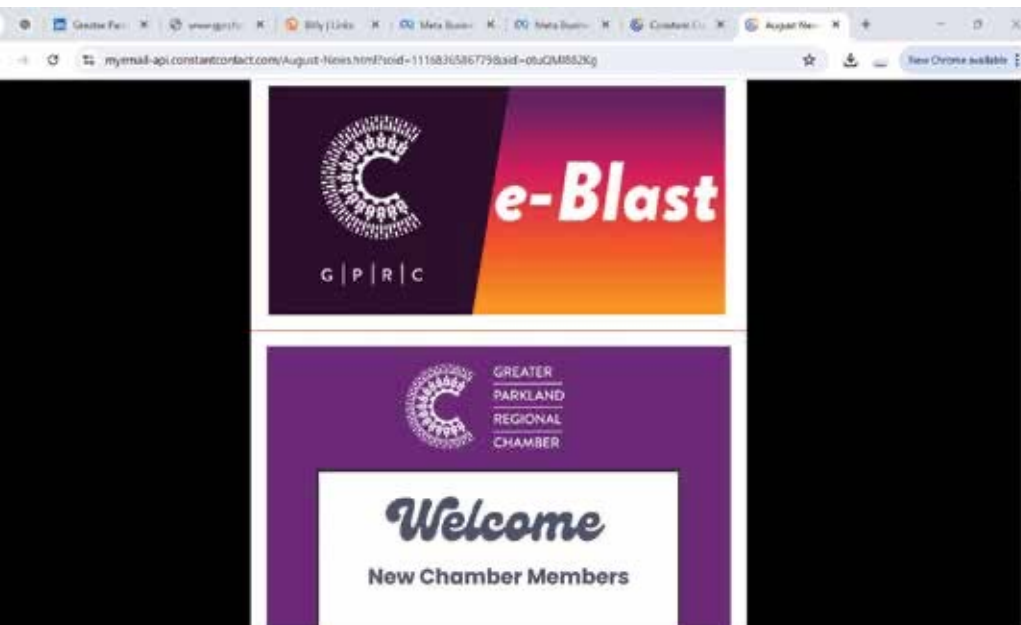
Greater Par | www.gprc | Billy | Links | Meta Busin | Meta Busin | Constant Co | August New

myemail-api.constantcontact.com/August-News.html?soid=1116836586779&aid=otuOM882Kg

New Chrome available

G | P | R | C

e-Blast

GREATER
PARKLAND
REGIONAL
CHAMBER

Welcome

New Chamber Members